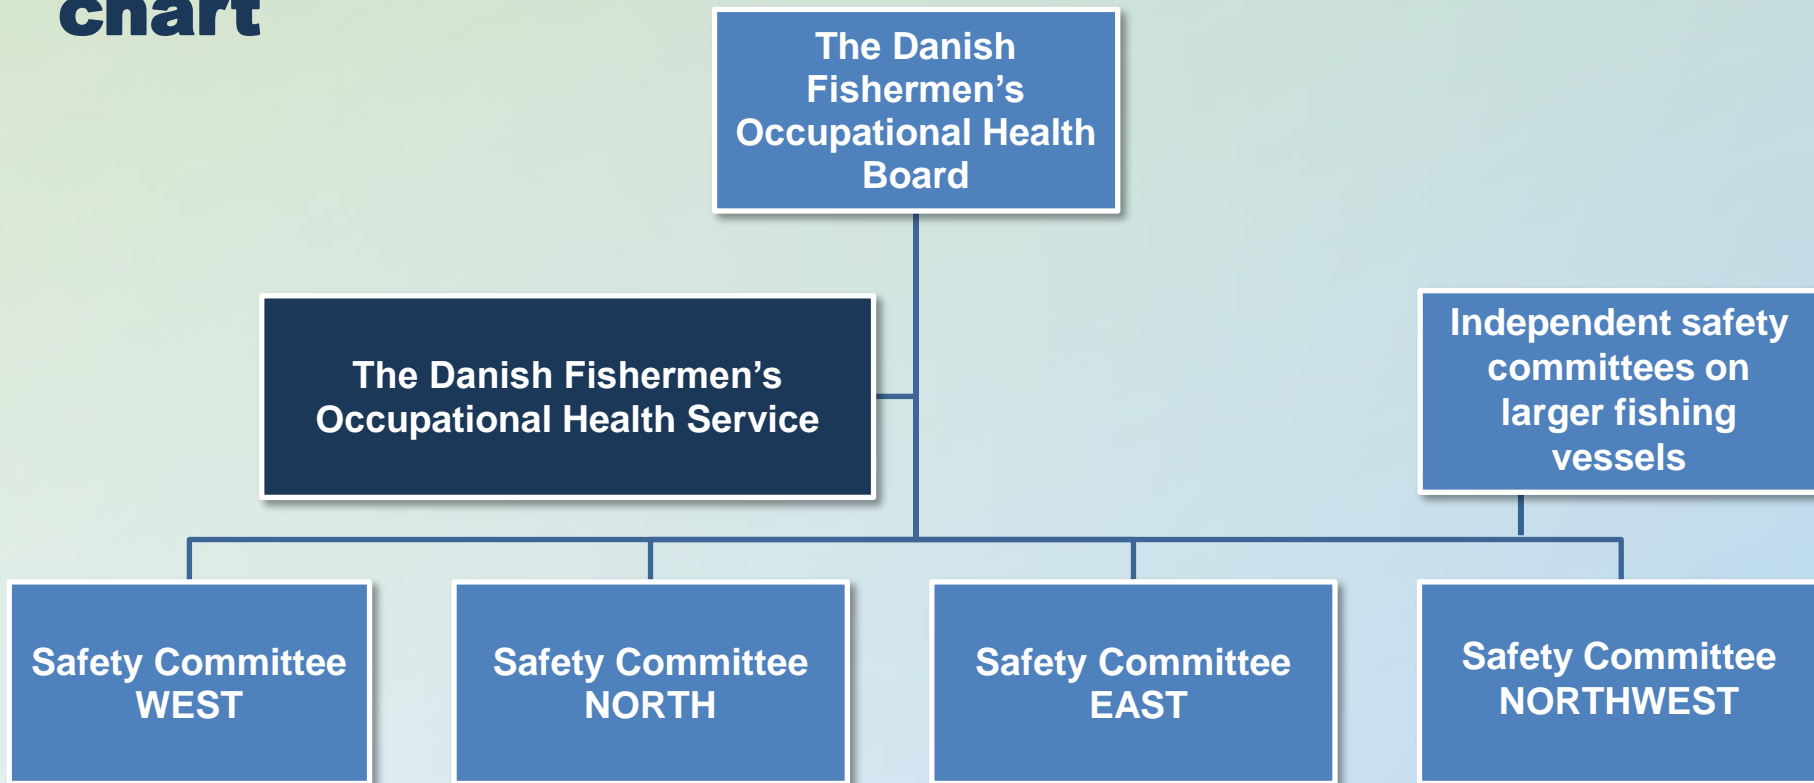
chart

The Danish Fishermen's Occupational Health Board

The Danish Fishermen's Occupational Health Service

Independent safety committees on larger fishing vessels

Safety Committee WEST

Safety Committee NORTH

Safety Committee EAST

Safety Committee NORTHWEST